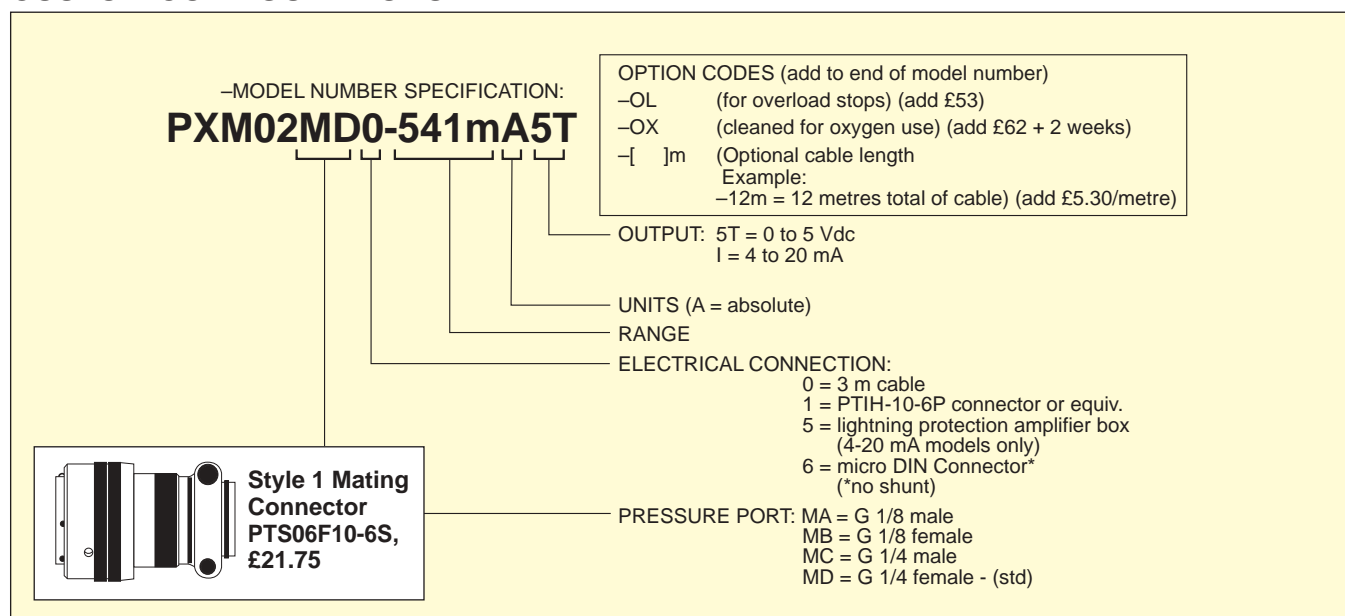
–MODEL NUMBER SPECIFICATION:
PXM02MD0-541mA5T

OPTION CODES (add to end of model number)
–OL (for overload stops) (add £53)
–OX (cleaned for oxygen use) (add £62 + 2 weeks)
–[ ]m (Optional cable length
Example:
–12m = 12 metres total of cable) (add £5.30/metre)

OUTPUT: 5T = 0 to 5 Vdc
I = 4 to 20 mA

UNITS (A = absolute)

RANGE

ELECTRICAL CONNECTION:
0 = 3 m cable
1 = PTIH-10-6P connector or equiv.
5 = lightning protection amplifier box (4-20 mA models only)
6 = micro DIN Connector* (*no shunt)

PRESSURE PORT: MA = G 1/8 male
MB = G 1/8 female
MC = G 1/4 male
MD = G 1/4 female - (std)

Style 1 Mating Connector PTS06F10-6S, £21.75